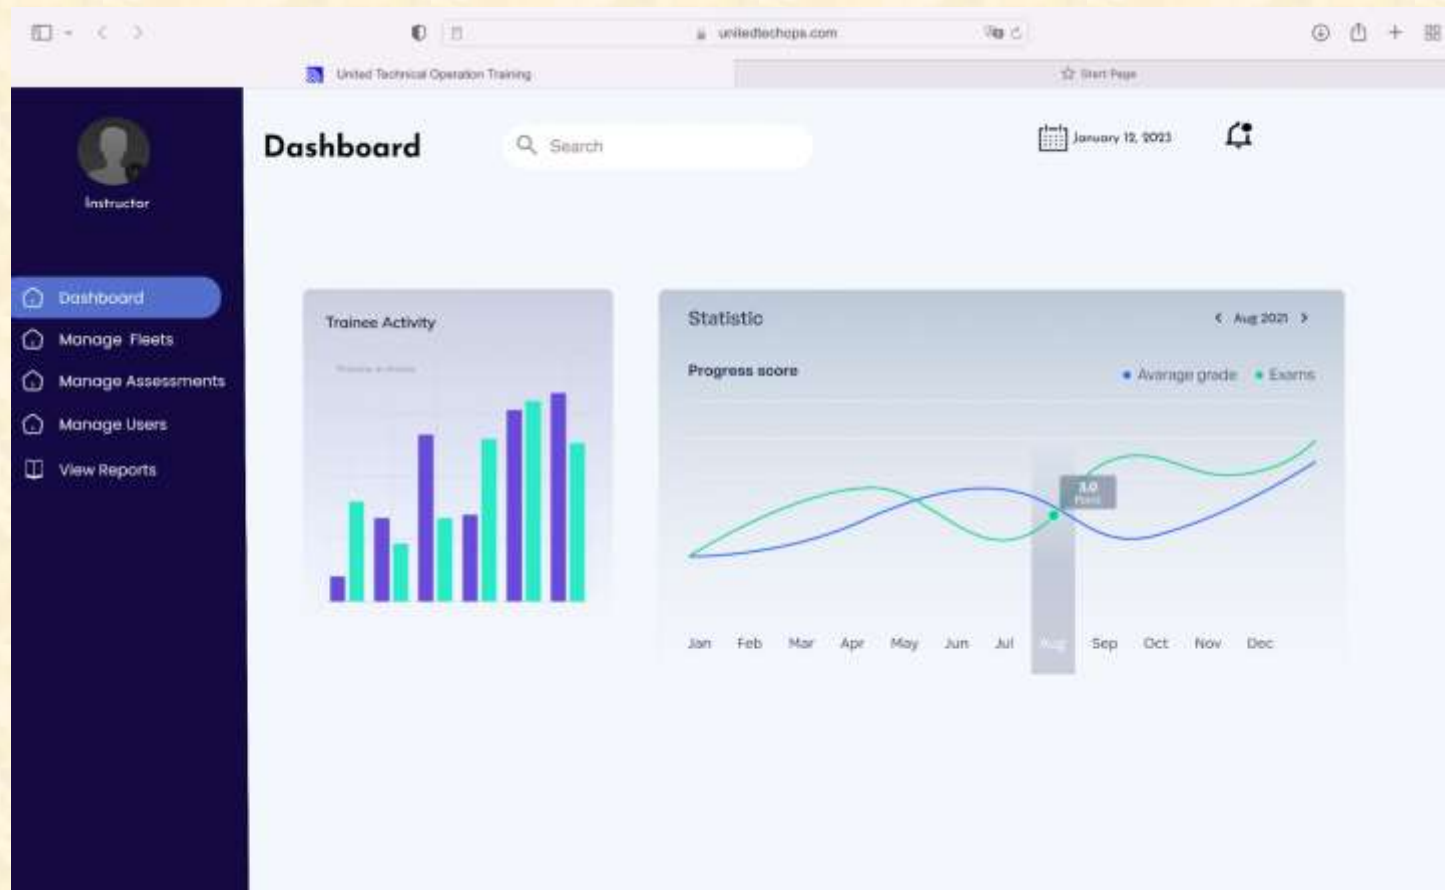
unitedtechops.com

United Technical Operation Training

Start Page

Instructor

Dashboard

Manage Fleets

Manage Assessments

Manage Users

View Reports

Dashboard

Search

January 12, 2023

Trainee Activity

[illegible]

Statistic

Aug 2021

Progress score

Average grade

Exams

3.0
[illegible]

Jan Feb Mar Apr May Jun Jul Aug Sep Oct Nov Dec